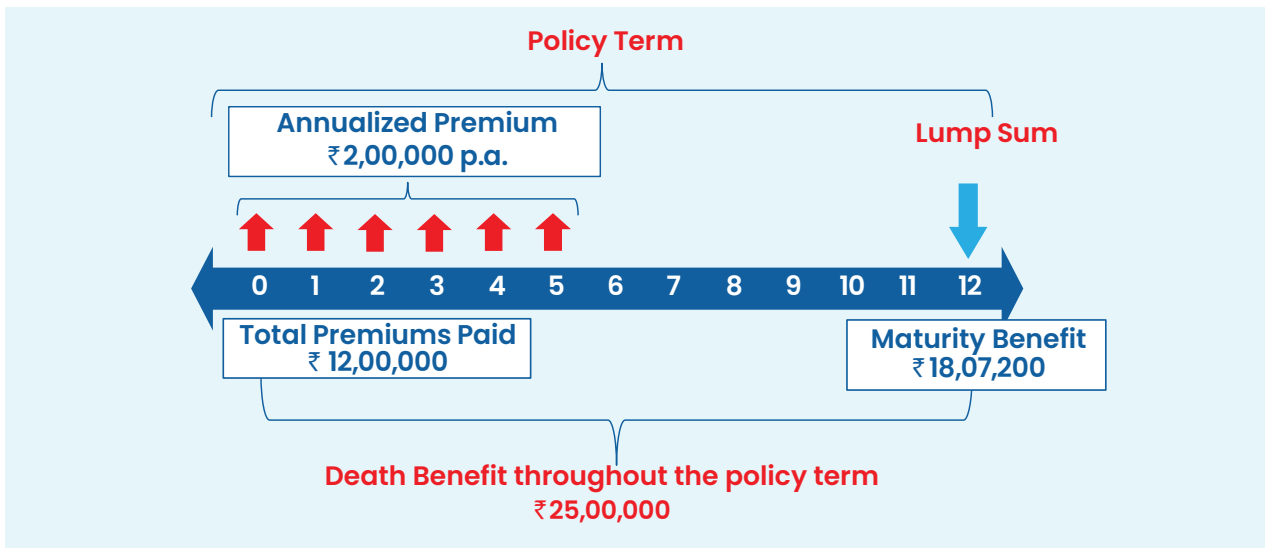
Policy Term

Annualized Premium
₹2,00,000 p.a.

Lump Sum

0 1 2 3 4 5 6 7 8 9 10 11 12

Total Premiums Paid
₹ 12,00,000

Maturity Benefit
₹18,07,200

Death Benefit throughout the policy term
₹25,00,000